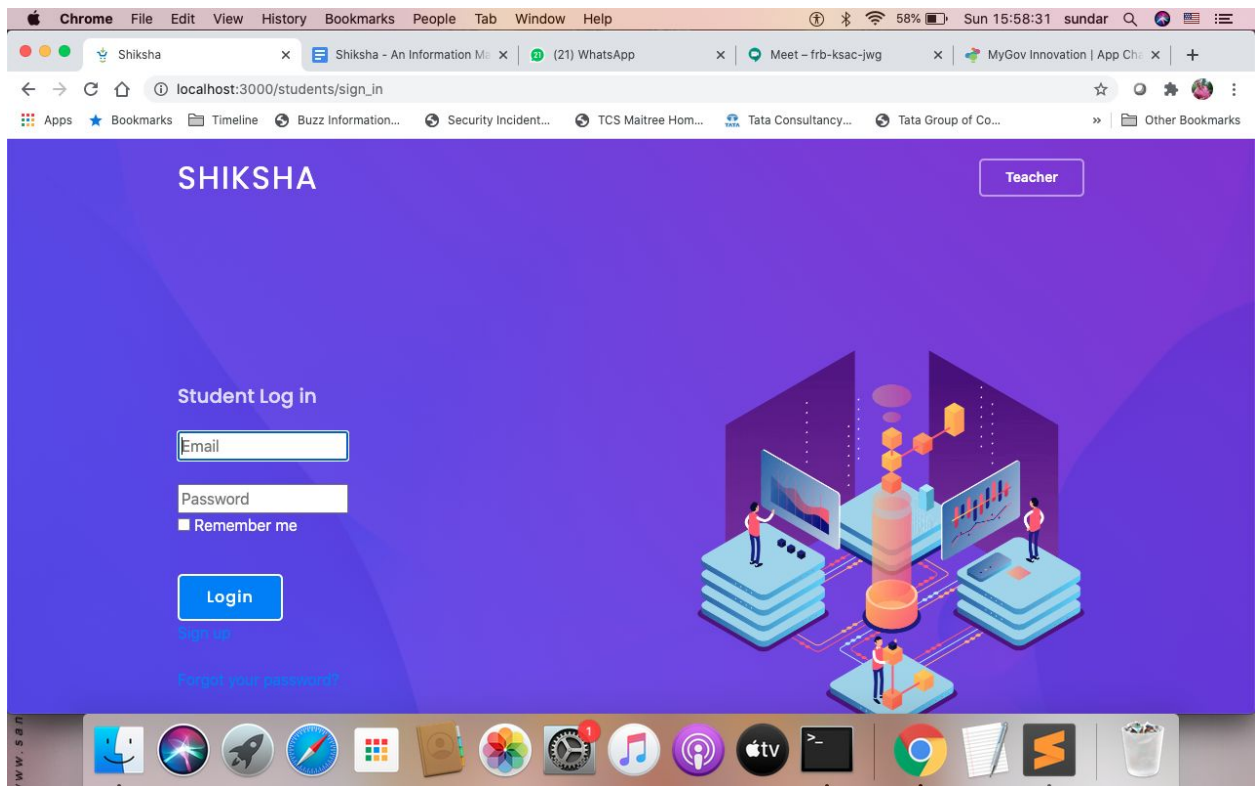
Chrome File Edit View History Bookmarks People Tab Window Help
58% Sun 15:58:31 sundar

Shiksha
Shiksha - An Information Ma
(21) WhatsApp
Meet – frb-ksac-jwg
MyGov Innovation | App Cha

localhost:3000/students/sign_in

Apps Bookmarks Timeline Buzz Information... Security Incident... TCS Maitree Hom... Tata Consultancy... Tata Group of Co... » Other Bookmarks

SHIKSHA

Teacher

Student Log in

Email

Password

Remember me

Login

Sign up

Forgot your password?

1

tv